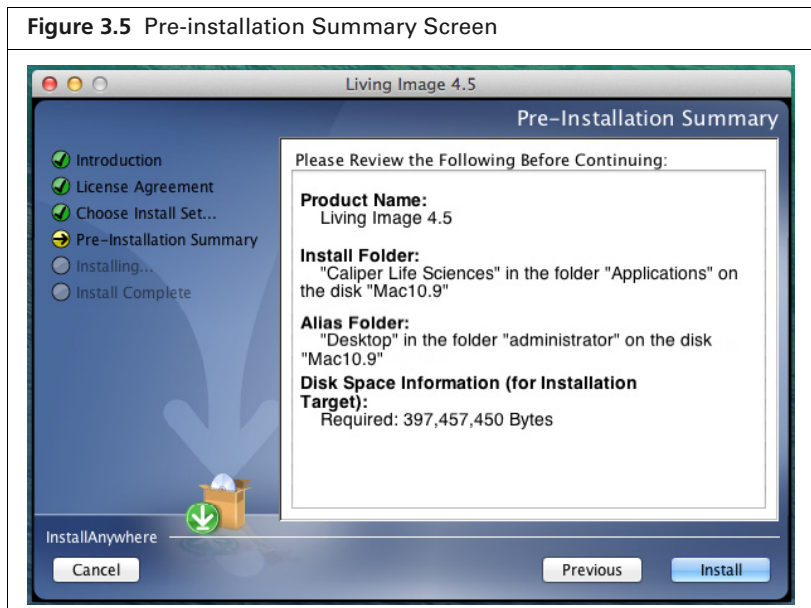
**Figure 3.5** Pre-installation Summary Screen

Living Image 4.5

Pre-Installation Summary

Introduction
License Agreement
Choose Install Set...
Pre-Installation Summary
Installing...
Install Complete

Please Review the Following Before Continuing:

**Product Name:**
Living Image 4.5

**Install Folder:**
"Caliper Life Sciences" in the folder "Applications" on the disk "Mac10.9"

**Alias Folder:**
"Desktop" in the folder "administrator" on the disk "Mac10.9"

**Disk Space Information (for Installation Target):**
Required: 397,457,450 Bytes

InstallAnywhere

Cancel

Previous

Install